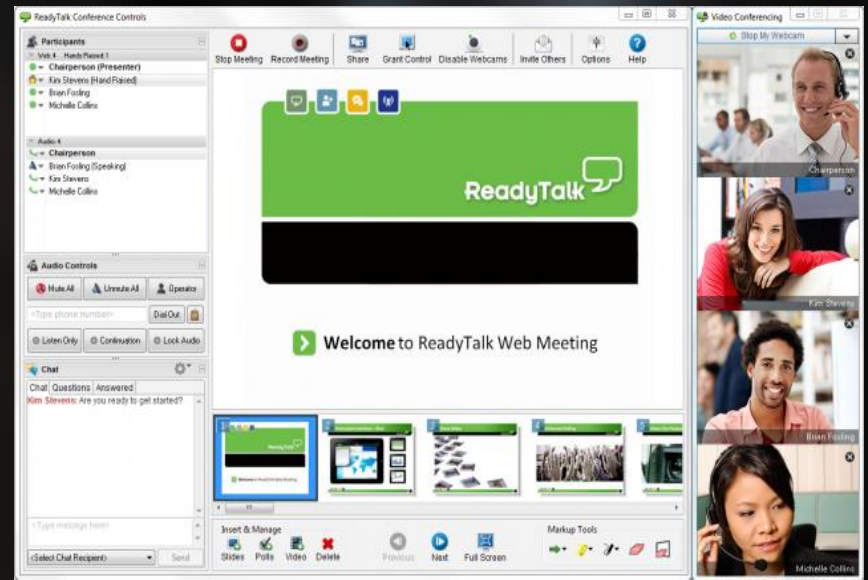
ReadyTalk Conference Controls

Participants
Web 4 Hands Raised 1
Chairperson (Presenter)
Kim Stevens (Hand Raised)
Brian Fosling
Michelle Collins

Audio 4
Chairperson
Brian Fosling (Speaking)
Kim Stevens
Michelle Collins

Audio Controls
Mute All
Unmute All
Operator
<Type phone number>
Dial Out
Listen Only
Continuation
Lock Audio

Chat
Chat
Questions
Answered
Kim Stevens: Are you ready to get started?
<Type message here>
<Select Chat Recipient>
Send

Stop Meeting
Record Meeting
Share
Grant Control
Disable Webcams
Invite Others
Options
Help

ReadyTalk

Welcome to ReadyTalk Web Meeting

1
2
3
4
5

Insert & Manage
Slides
Polls
Video
Delete
Previous
Next
Full Screen
Markup Tools

Video Conferencing
Stop My Webcam
Chairperson
Kim Stevens
Brian Fosling
Michelle Collins